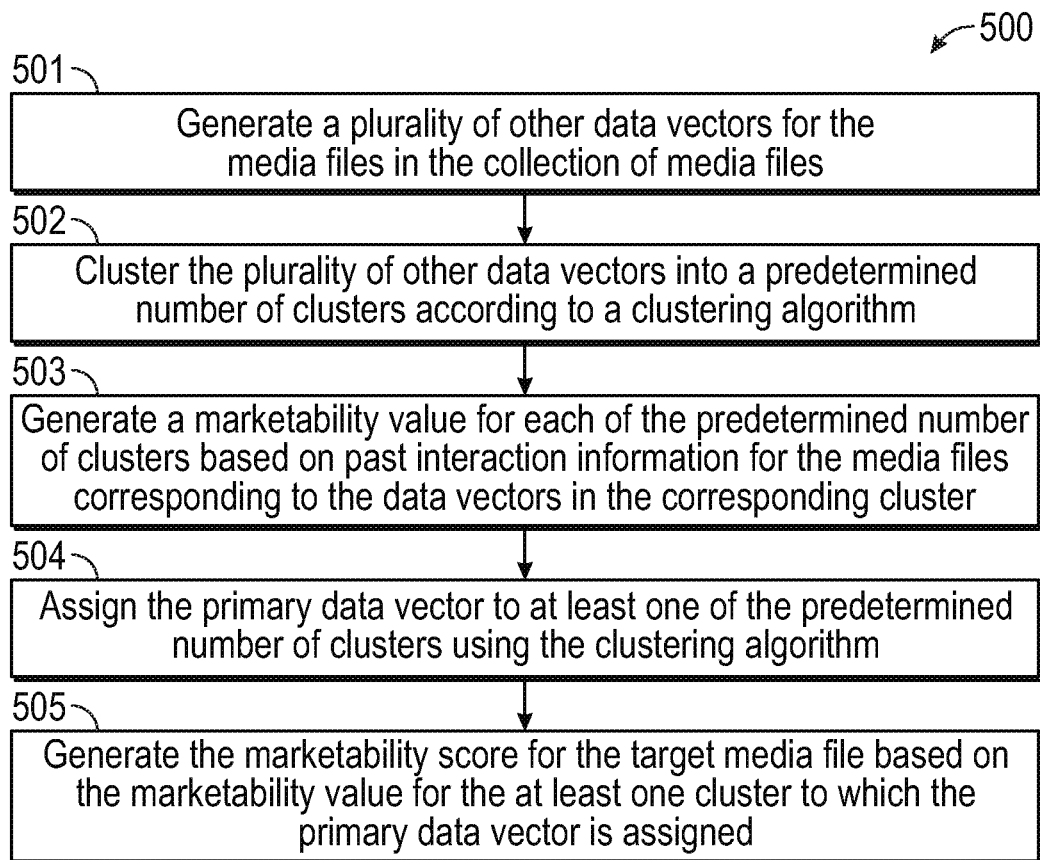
500

501

Generate a plurality of other data vectors for the media files in the collection of media files

502

Cluster the plurality of other data vectors into a predetermined number of clusters according to a clustering algorithm

503

Generate a marketability value for each of the predetermined number of clusters based on past interaction information for the media files corresponding to the data vectors in the corresponding cluster

504

Assign the primary data vector to at least one of the predetermined number of clusters using the clustering algorithm

505

Generate the marketability score for the target media file based on the marketability value for the at least one cluster to which the primary data vector is assigned